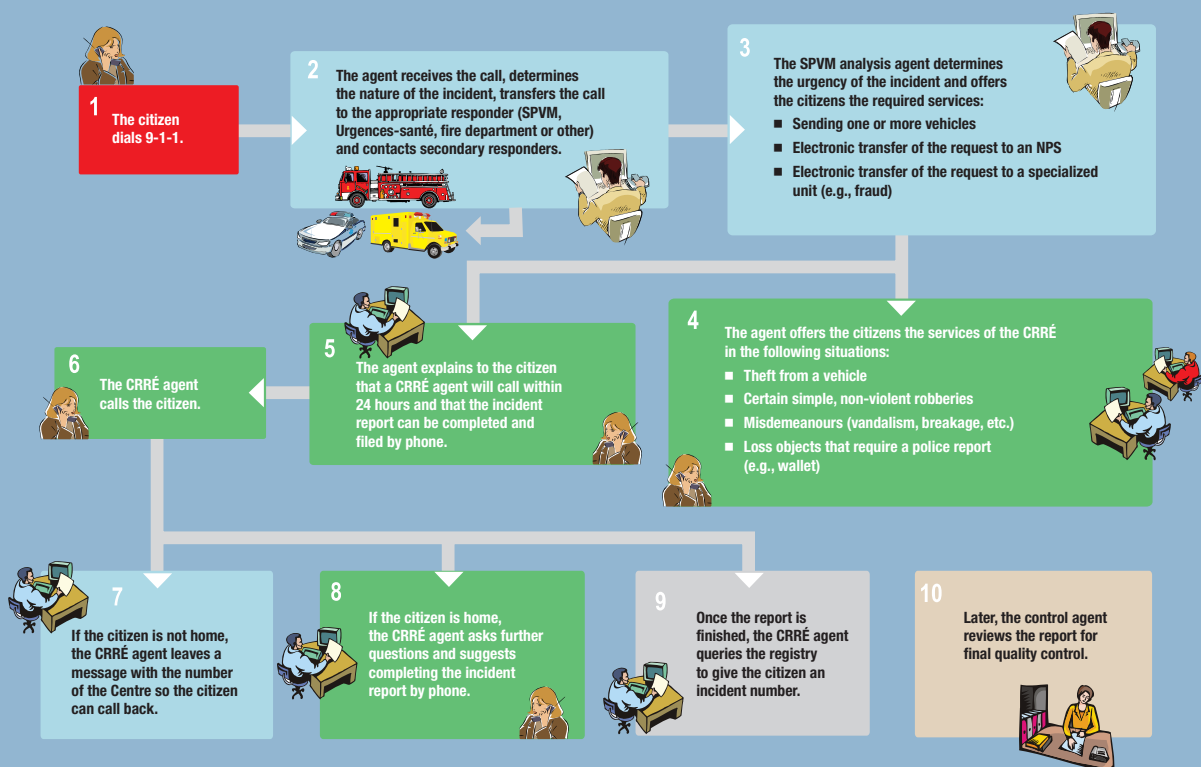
1
The citizen dials 9-1-1.

2
The agent receives the call, determines the nature of the incident, transfers the call to the appropriate responder (SPVM, Urgences-santé, fire department or other) and contacts secondary responders.

3
The SPVM analysis agent determines the urgency of the incident and offers the citizens the required services:
■ Sending one or more vehicles
■ Electronic transfer of the request to an NPS
■ Electronic transfer of the request to a specialized unit (e.g., fraud)

4
The agent offers the citizens the services of the CRRÉ in the following situations:
■ Theft from a vehicle
■ Certain simple, non-violent robberies
■ Misdemeanours (vandalism, breakage, etc.)
■ Loss objects that require a police report (e.g., wallet)

5
The agent explains to the citizen that a CRRÉ agent will call within 24 hours and that the incident report can be completed and filed by phone.

6
The CRRÉ agent calls the citizen.

7
If the citizen is not home, the CRRÉ agent leaves a message with the number of the Centre so the citizen can call back.

8
If the citizen is home, the CRRÉ agent asks further questions and suggests completing the incident report by phone.

9
Once the report is finished, the CRRÉ agent queries the registry to give the citizen an incident number.

10
Later, the control agent reviews the report for final quality control.